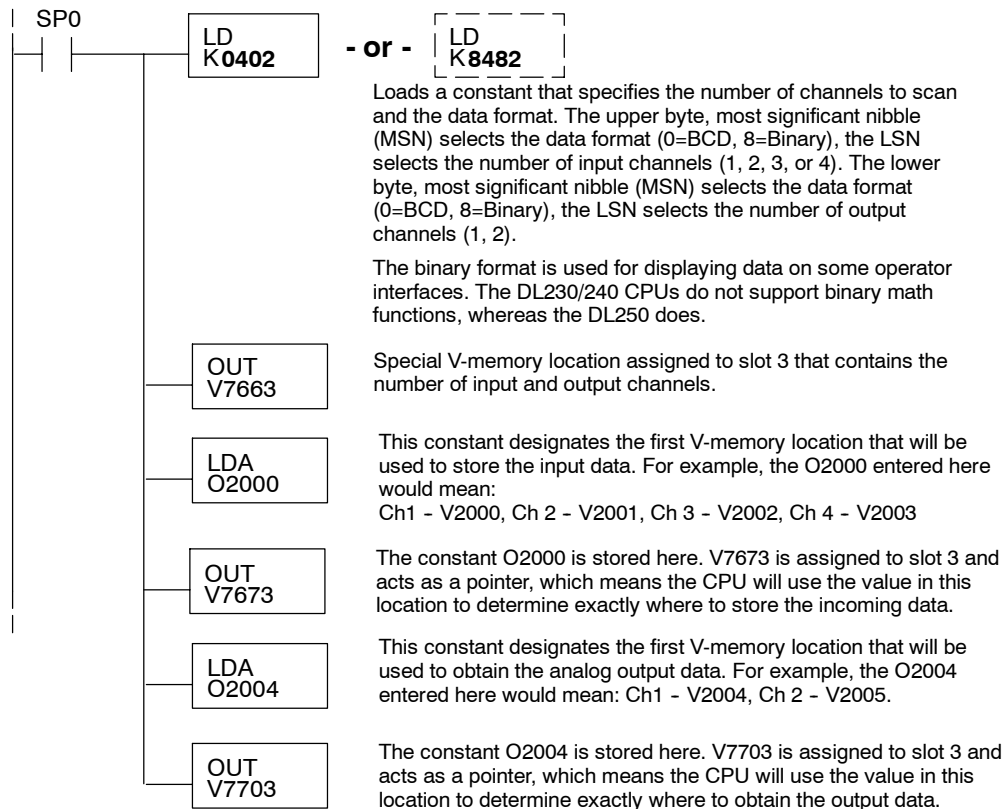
SP0

LD
K0402

- or -

LD
K8482

Loads a constant that specifies the number of channels to scan and the data format. The upper byte, most significant nibble (MSN) selects the data format (0=BCD, 8=Binary), the LSN selects the number of input channels (1, 2, 3, or 4). The lower byte, most significant nibble (MSN) selects the data format (0=BCD, 8=Binary), the LSN selects the number of output channels (1, 2).

The binary format is used for displaying data on some operator interfaces. The DL230/240 CPUs do not support binary math functions, whereas the DL250 does.

OUT
V7663

Special V-memory location assigned to slot 3 that contains the number of input and output channels.

LDA
O2000

This constant designates the first V-memory location that will be used to store the input data. For example, the O2000 entered here would mean:
Ch1 - V2000, Ch 2 - V2001, Ch 3 - V2002, Ch 4 - V2003

OUT
V7673

The constant O2000 is stored here. V7673 is assigned to slot 3 and acts as a pointer, which means the CPU will use the value in this location to determine exactly where to store the incoming data.

LDA
O2004

This constant designates the first V-memory location that will be used to obtain the analog output data. For example, the O2004 entered here would mean: Ch1 - V2004, Ch 2 - V2005.

OUT
V7703

The constant O2004 is stored here. V7703 is assigned to slot 3 and acts as a pointer, which means the CPU will use the value in this location to determine exactly where to obtain the output data.